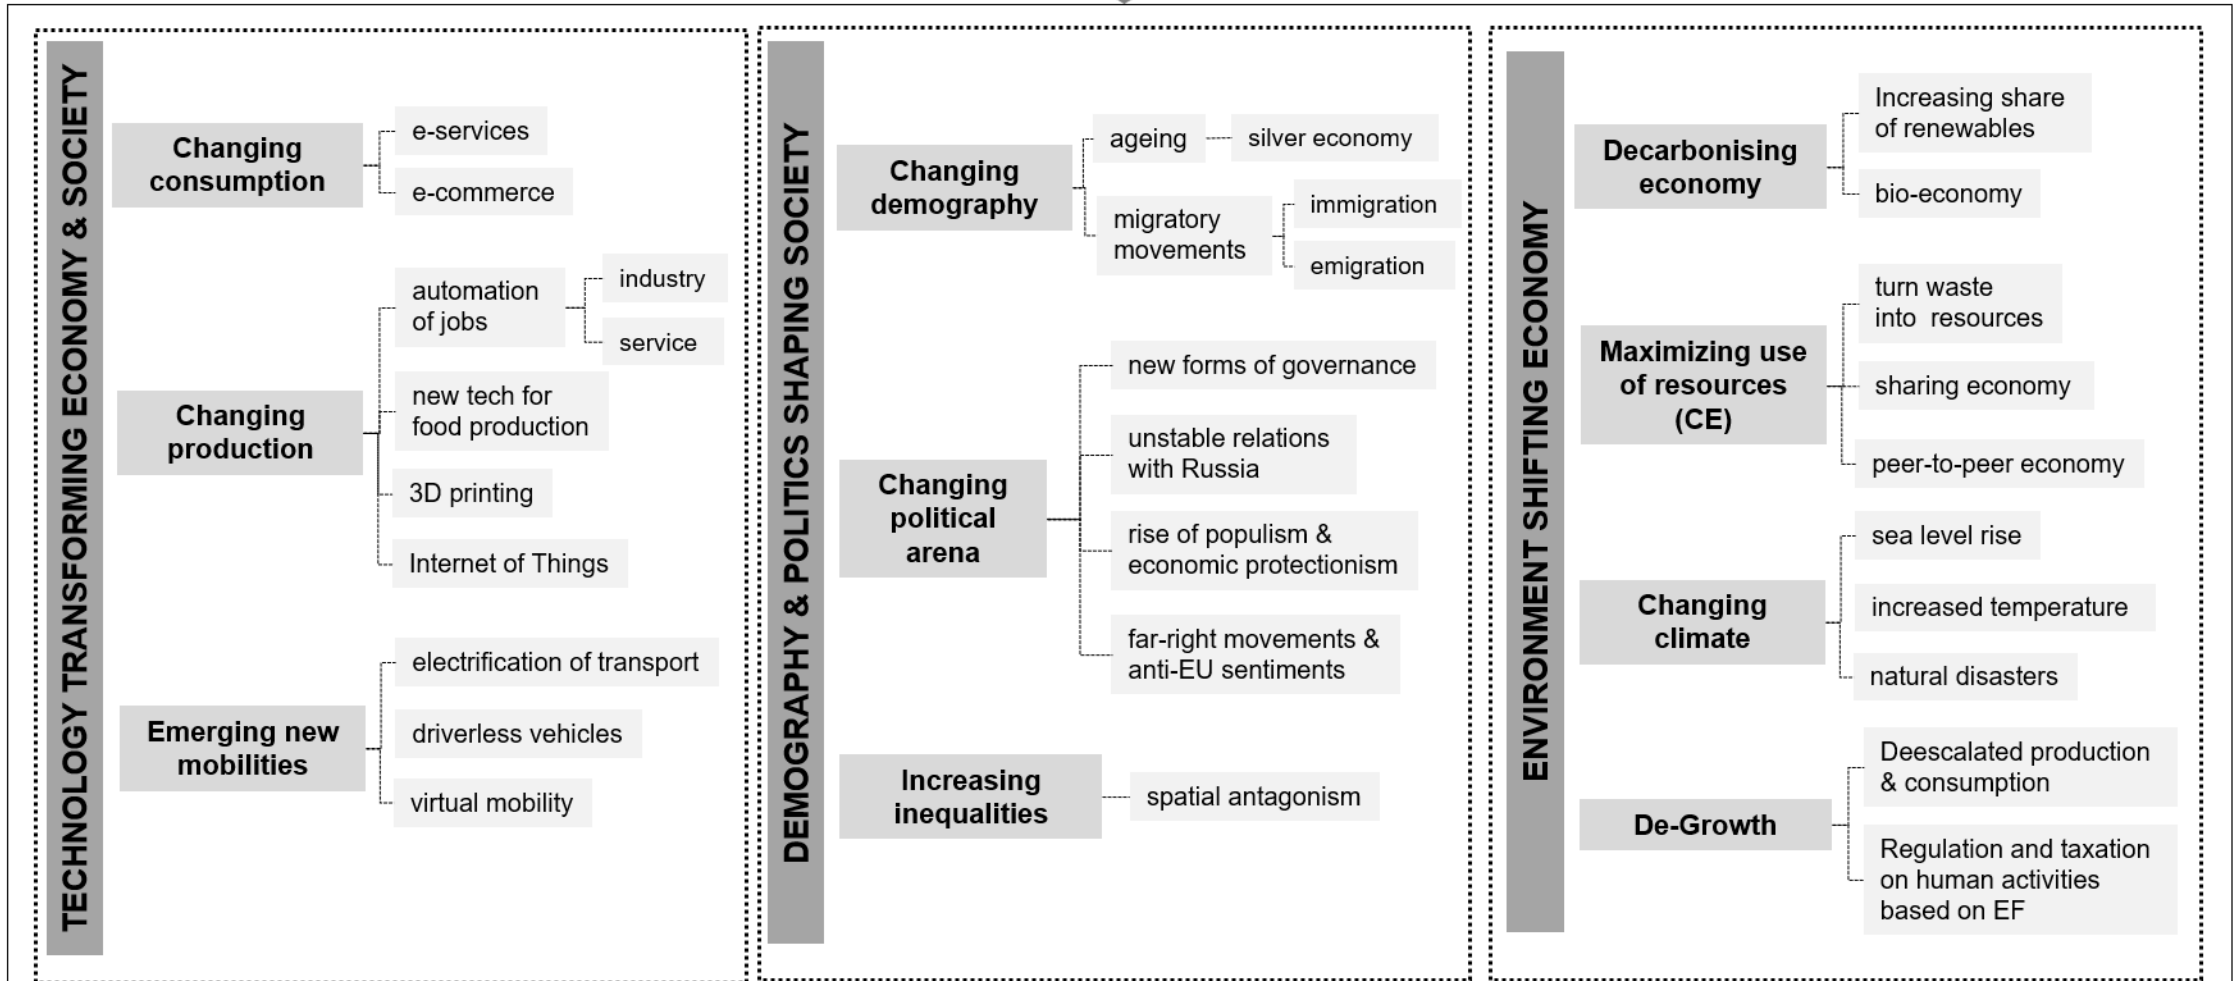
TECHNOLOGY TRANSFORMING ECONOMY & SOCIETY

Changing consumption

e-services

e-commerce

Changing production

automation of jobs

industry

service

new tech for food production

3D printing

Internet of Things

Emerging new mobilities

electrification of transport

driverless vehicles

virtual mobility

DEMOGRAPHY & POLITICS SHAPING SOCIETY

Changing demography

ageing

silver economy

migratory movements

immigration

emigration

Changing political arena

new forms of governance

unstable relations with Russia

rise of populism & economic protectionism

far-right movements & anti-EU sentiments

Increasing inequalities

spatial antagonism

ENVIRONMENT SHIFTING ECONOMY

Decarbonising economy

Increasing share of renewables

bio-economy

Maximizing use of resources (CE)

turn waste into resources

sharing economy

peer-to-peer economy

Changing climate

sea level rise

increased temperature

natural disasters

De-Growth

Deescalated production & consumption

Regulation and taxation on human activities based on EF